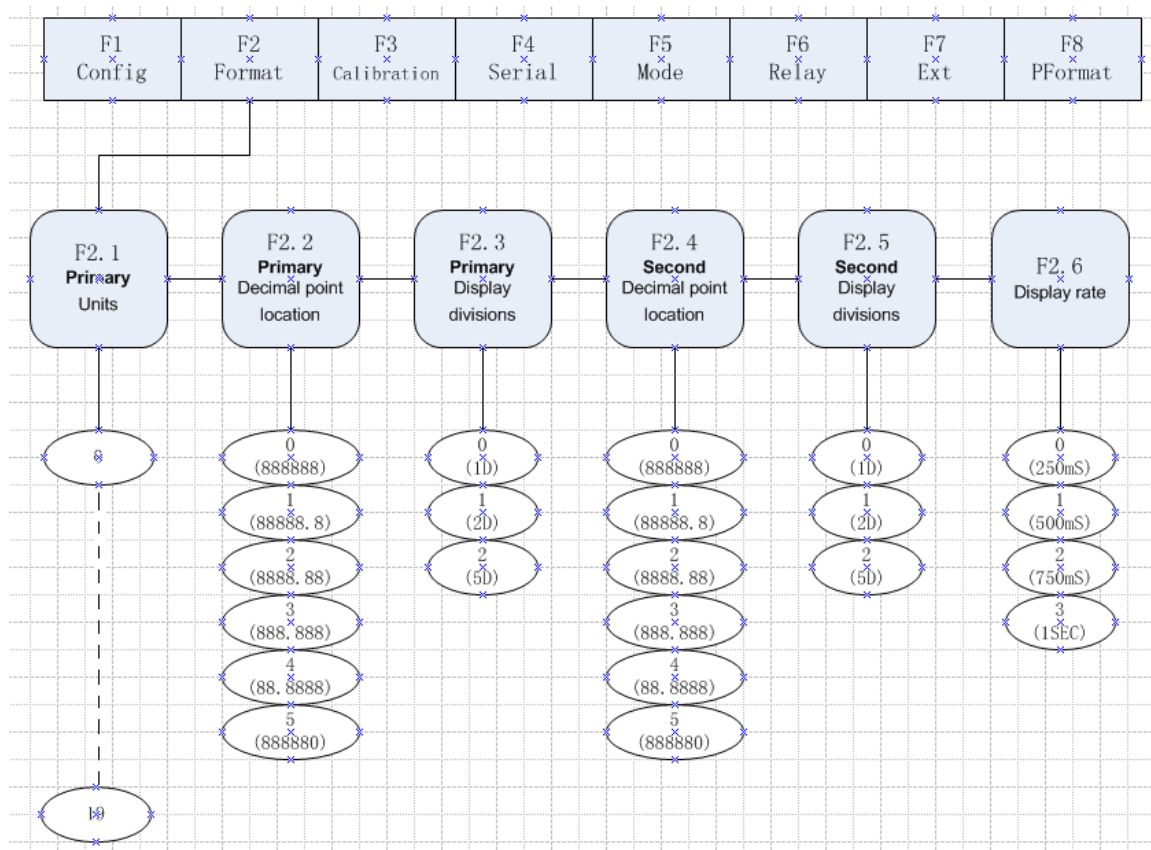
F1 Config

F2 Format

F3 Calibration

F4 Serial

F5 Mode

F6 Relay

F7 Ext

F8 PFormat

F2. 1 Primary Units

F2. 2 Primary Decimal point location

F2. 3 Primary Display divisions

F2. 4 Second Decimal point location

F2. 5 Second Display divisions

F2. 6 Display rate

0

19

0 (888888)

1 (88888. 8)

2 (8888. 88)

3 (888. 888)

4 (88. 8888)

5 (888880)

0 (1D)

1 (2D)

2 (5D)

0 (888888)

1 (88888. 8)

2 (8888. 88)

3 (888. 888)

4 (88. 8888)

5 (888880)

0 (1D)

1 (2D)

2 (5D)

0 (250mS)

1 (500mS)

2 (750mS)

3 (1SEC)